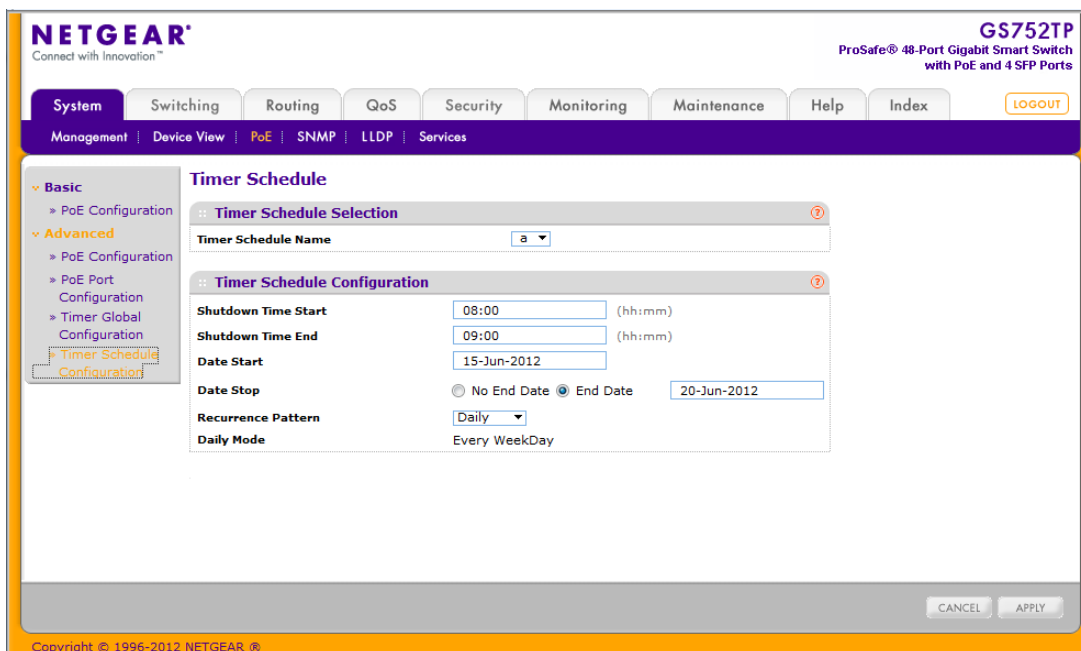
NETGEAR®
Connect with Innovation™

GS752TP
ProSafe® 48-Port Gigabit Smart Switch with PoE and 4 SFP Ports

System | Switching | Routing | QoS | Security | Monitoring | Maintenance | Help | Index

LOGOUT

Management | Device View | PoE | SNMP | LLDP | Services

Basic
» PoE Configuration
Advanced
» PoE Configuration
» PoE Port Configuration
» Timer Global Configuration
» Timer Schedule Configuration

Timer Schedule

Timer Schedule Selection

Timer Schedule Name a

Timer Schedule Configuration

Shutdown Time Start 08:00 (hh:mm)
Shutdown Time End 09:00 (hh:mm)
Date Start 15-Jun-2012
Date Stop No End Date End Date 20-Jun-2012
Recurrence Pattern Daily
Daily Mode Every WeekDay

CANCEL APPLY

Copyright © 1996-2012 NETGEAR ®